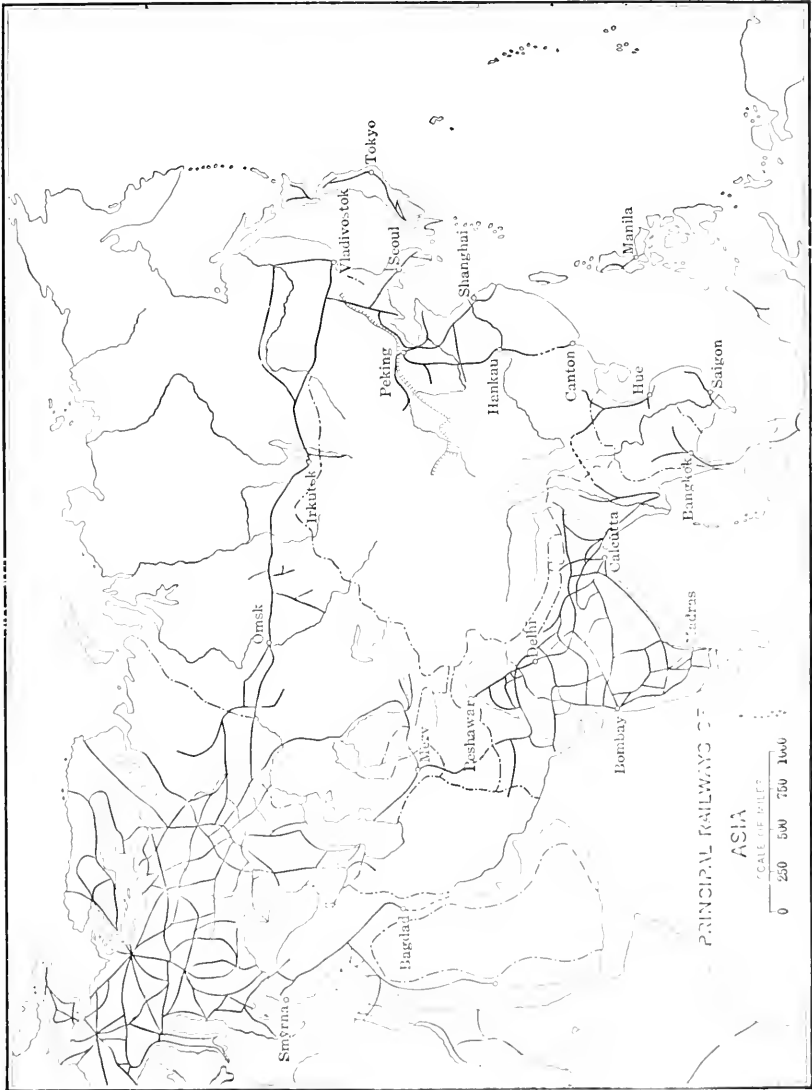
Tokyo
Vladivostok
Seoul
Shanghai
Manila
Peking
Hankau
Canton
Hue
Saigon
Irkutsk
Bangkok
Calcutta
Omsk
Delhi
Madras
Peshawar
Merv
Bombay
Bagdad
Smyrna
PRINCIPAL RAILWAYS OF ASIA
SCALE OF MILES
0 250 500 750 1000